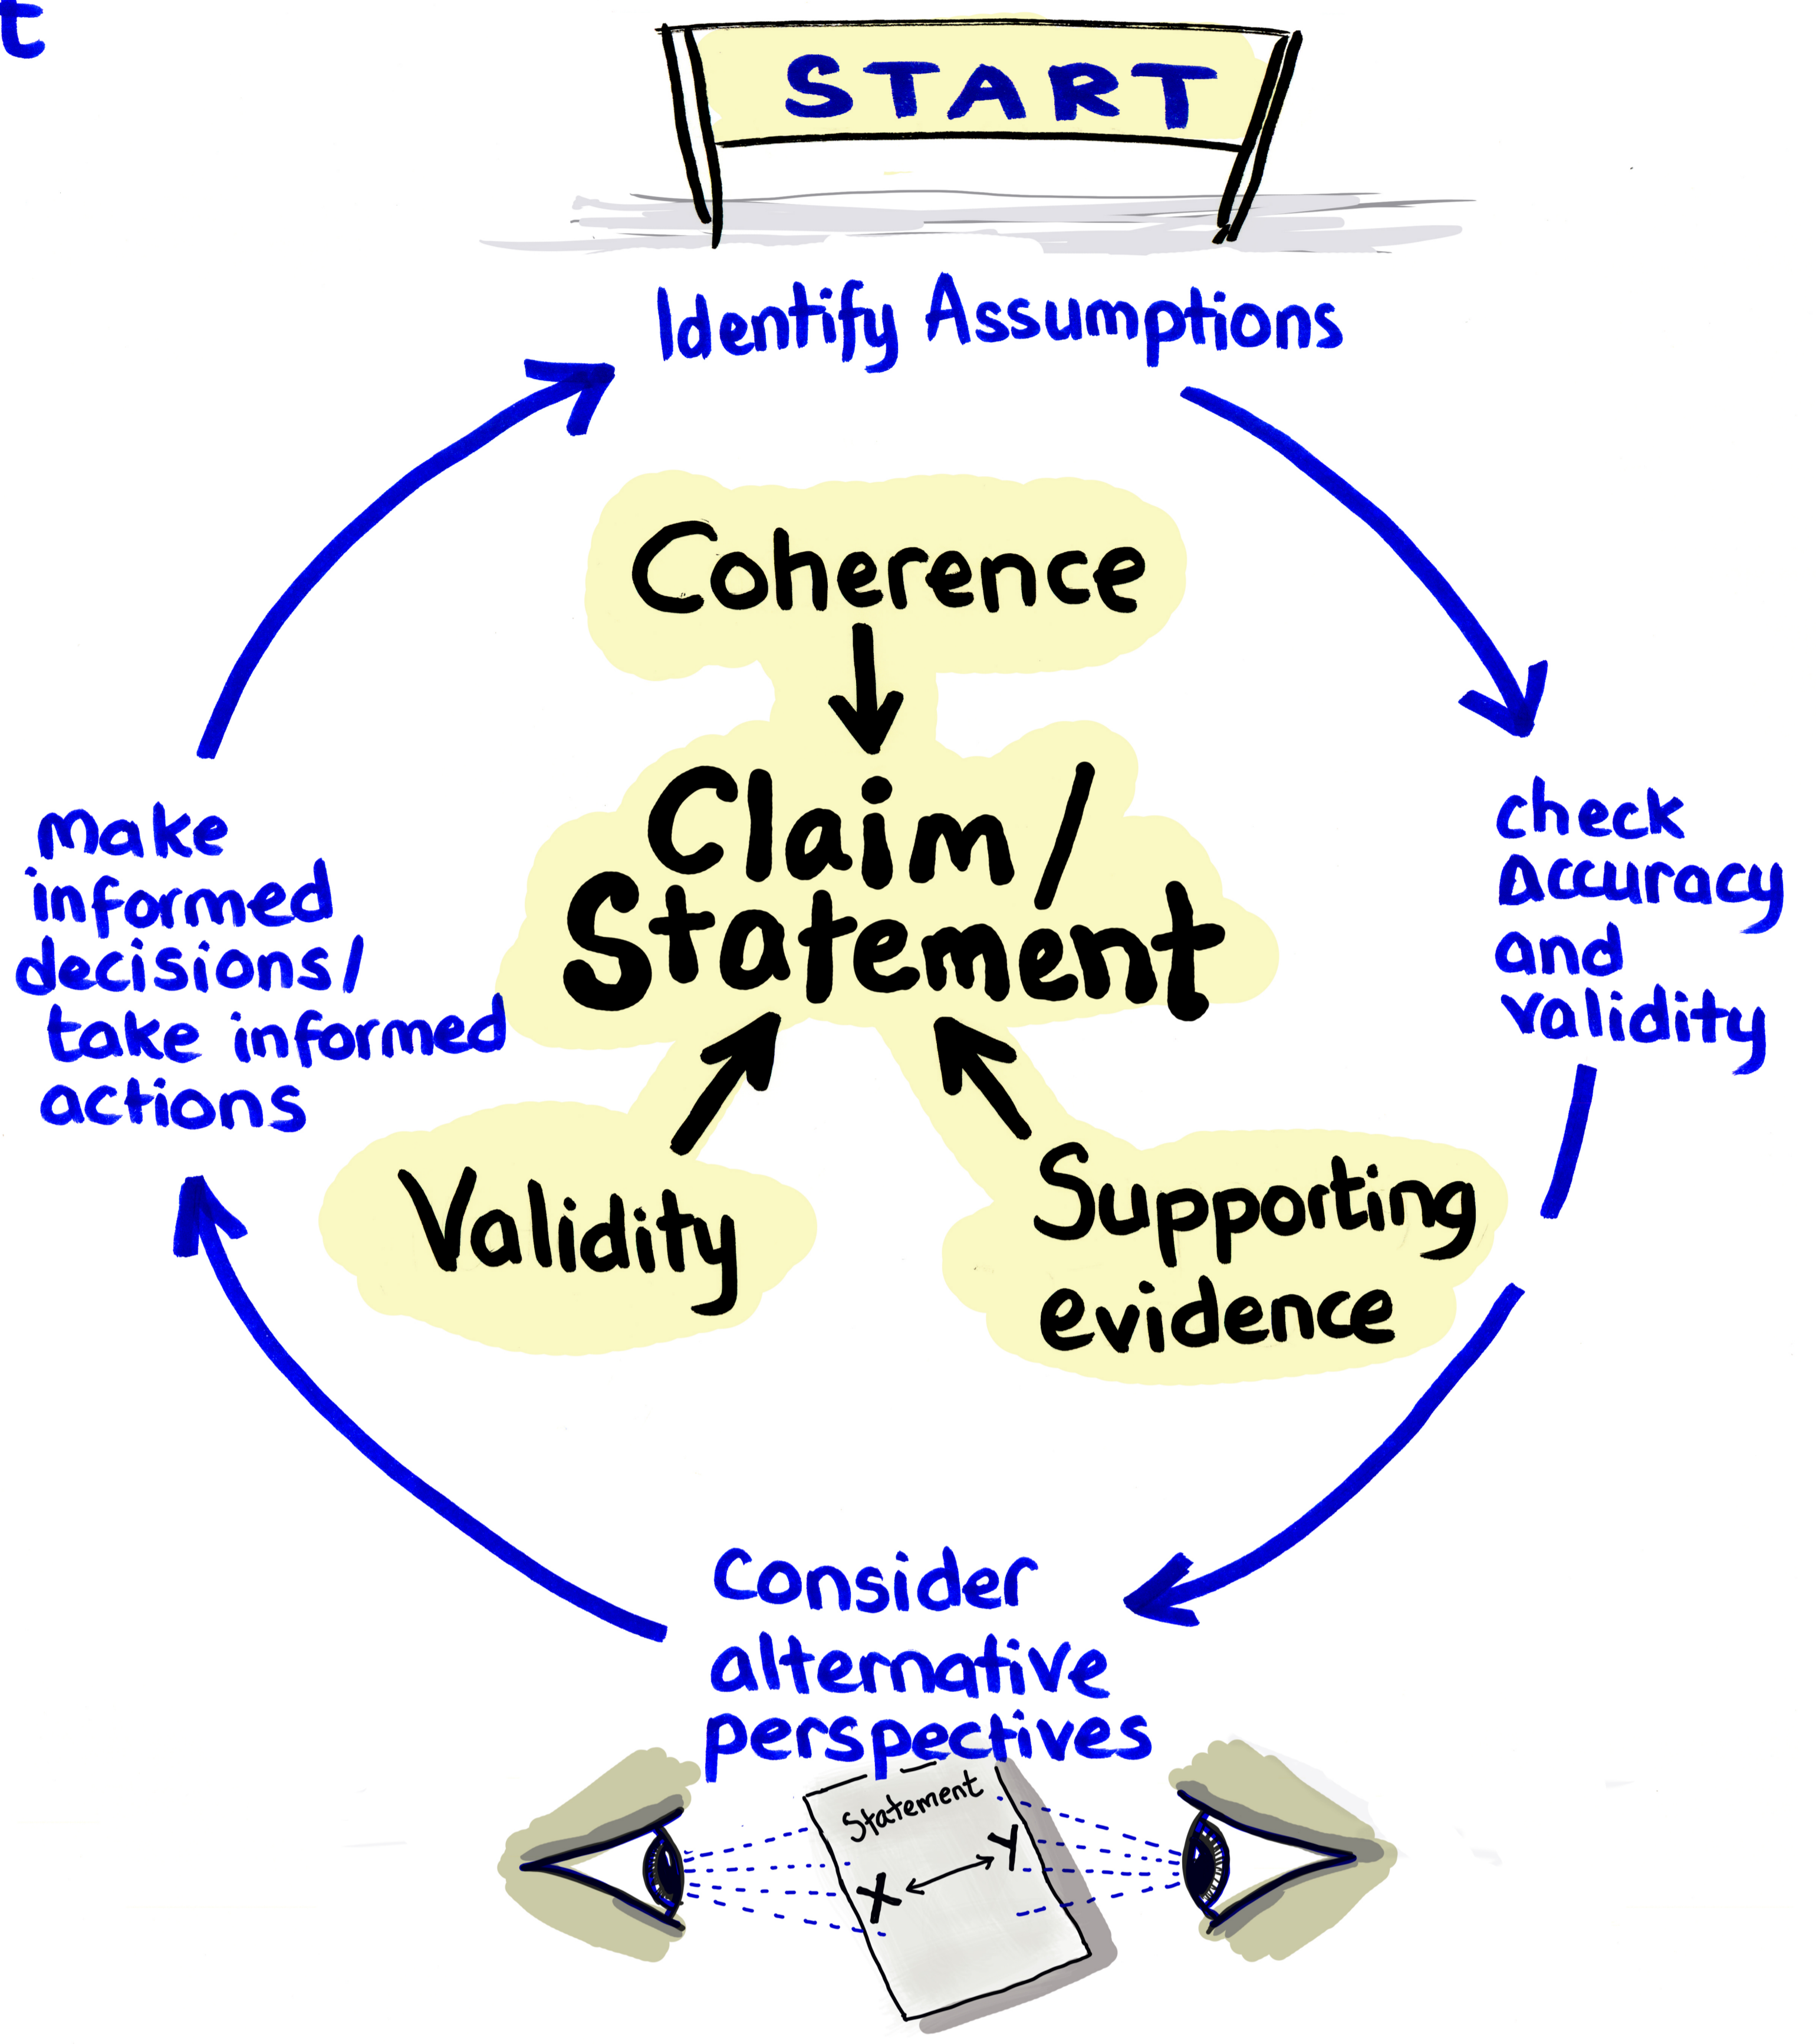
t

START

Identify Assumptions

Coherence

Claim/ Statement

Validity

Supporting evidence

check Accuracy and Validity

Consider alternative perspectives

Statement

X

Y

Make informed decisions/ take informed actions